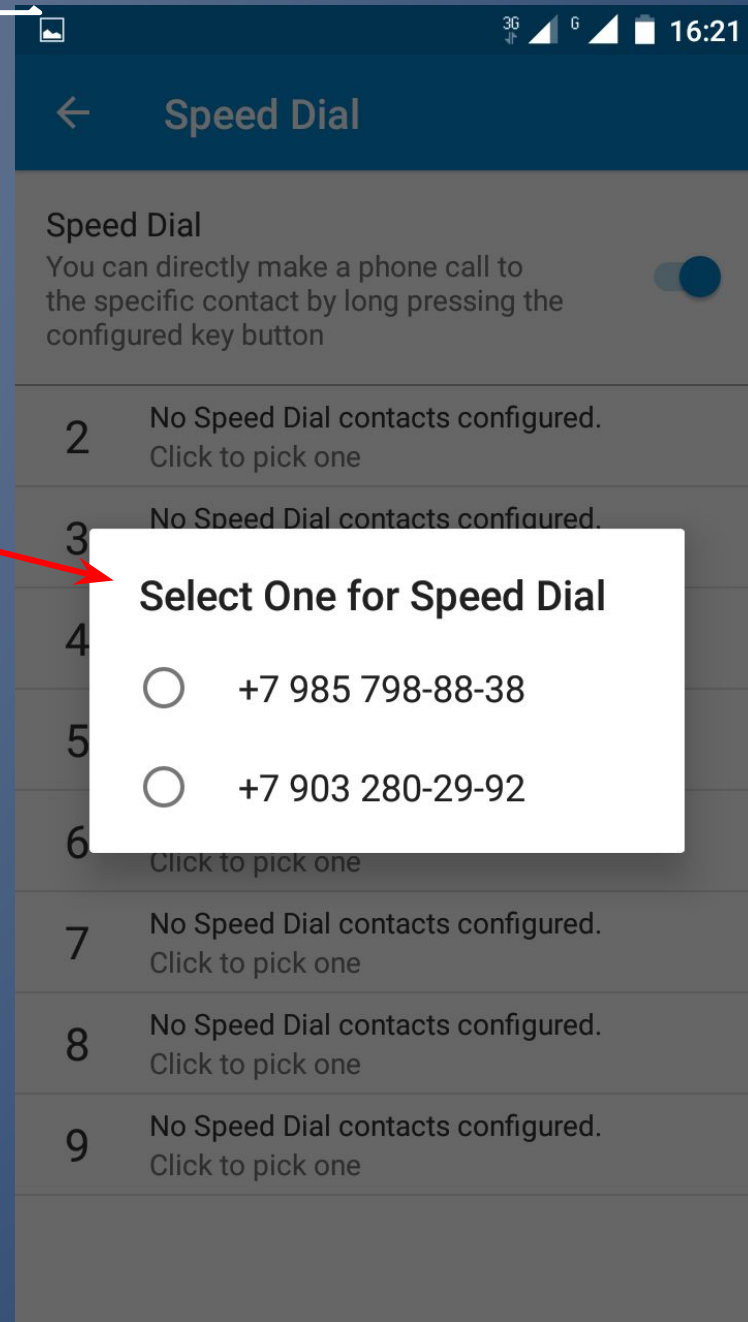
3G G 16:21

Speed Dial

Speed Dial
You can directly make a phone call to the specific contact by long pressing the configured key button

2 No Speed Dial contacts configured.
Click to pick one

3 No Speed Dial contacts configured.

4

5

6 Click to pick one

Select One for Speed Dial

+7 985 798-88-38

+7 903 280-29-92

7 No Speed Dial contacts configured.
Click to pick one

8 No Speed Dial contacts configured.
Click to pick one

9 No Speed Dial contacts configured.
Click to pick one